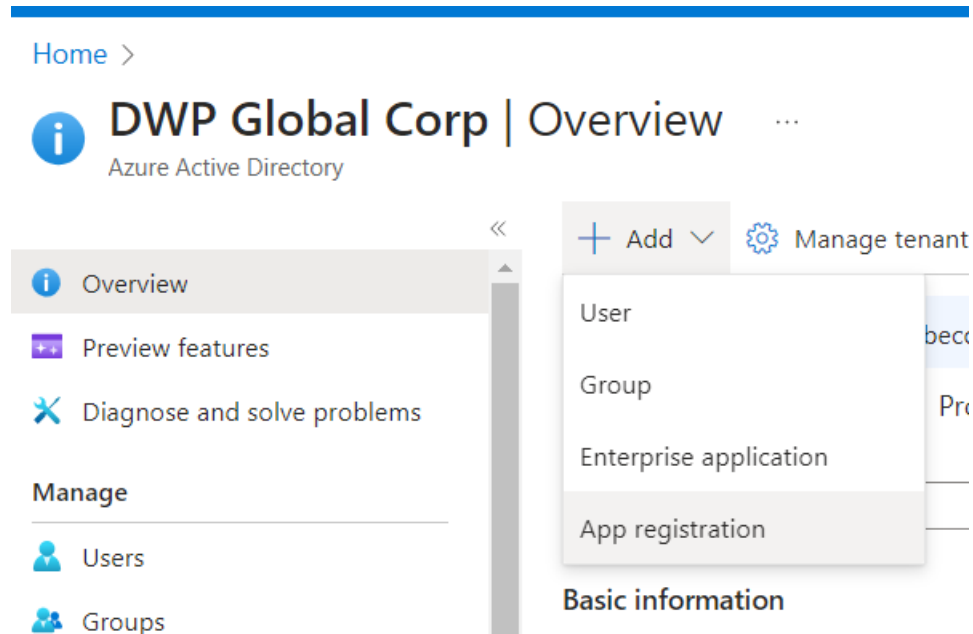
Home >

DWP Global Corp | Overview ···

Azure Active Directory

«

Overview

Preview features

Diagnose and solve problems

Manage

Users

Groups

+ Add

Manage tenant

User

Group

Enterprise application

App registration

beco

Pro

Basic information